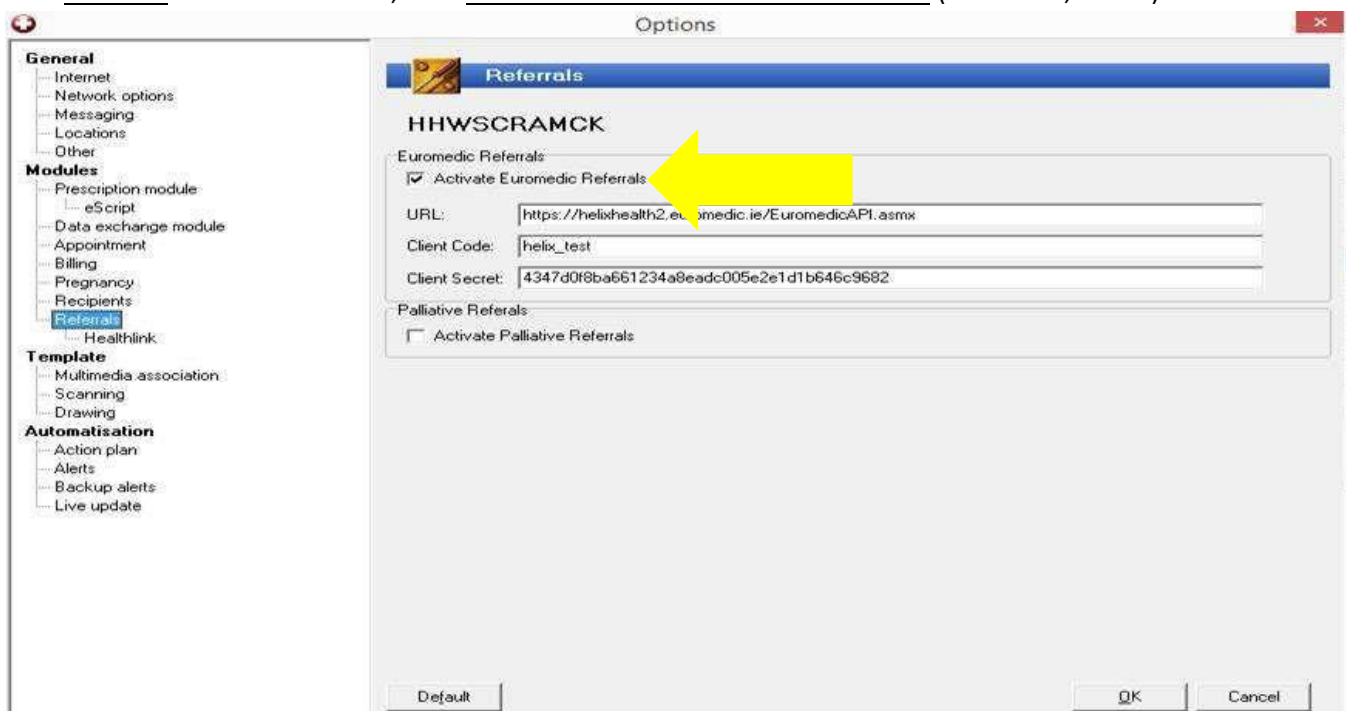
Options

General
Internet
Network options
Messaging
Locations
Other
Modules
Prescription module
eScript
Data exchange module
Appointment
Billing
Pregnancy
Recipients
Referrals
Healthlink
Template
Multimedia association
Scanning
Drawing
Automatisation
Action plan
Alerts
Backup alerts
Live update

Referrals

HHWSCRAMCK

Euromedic Referrals
Activate Euromedic Referrals
URL: https://helixhealth2.e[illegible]omedic.ie/EuromedicAPI.asmx
Client Code: helix_test
Client Secret: 4347d0f8ba661234a8eadc005e2e1d1b646c9682

Palliative Referals
Activate Palliative Referrals

Default
OK
Cancel